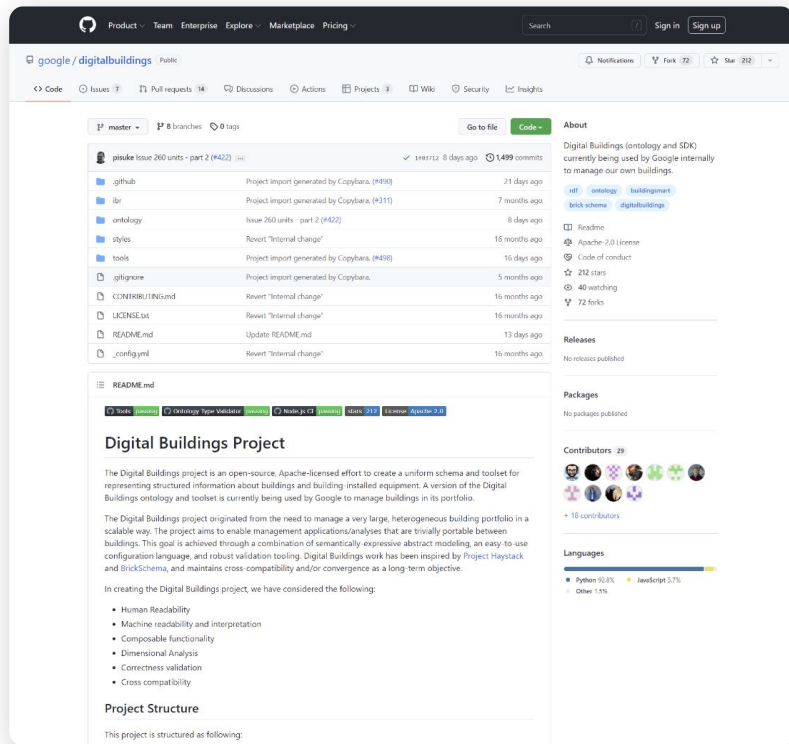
Product Team Enterprise Explore Marketplace Pricing Search / Sign in Sign up

google / digitalbuildings Public

Notifications Fork 72 Star 212

<> Code Issues 7 Pull requests 14 Discussions Actions Projects 3 Wiki Security Insights

master 8 branches 0 tags Go to file Code

pisuke Issue 260 units - part 2 (#422) ... 1f03f12 8 days ago 1,499 commits

| | | |
|---|---|---|
| .github | Project import generated by Copybara. (#490) | 21 days ago |
| ibr | Project import generated by Copybara. (#311) | 7 months ago |
| ontology | Issue 260 units - part 2 (#422) | 8 days ago |
| styles | Revert "Internal change" | 16 months ago |
| tools | Project import generated by Copybara. (#498) | 16 days ago |
| .gitignore | Project import generated by Copybara. | 5 months ago |
| CONTRIBUTING.md | Revert "Internal change" | 16 months ago |
| LICENSE.txt | Revert "Internal change" | 16 months ago |
| README.md | Update README.md | 13 days ago |
| _config.yml | Revert "Internal change" | 16 months ago |

README.md

Tools passing Ontology Type Validator passing Node.js CI passing stars 212 License Apache-2.0

Digital Buildings Project

The Digital Buildings project is an open-source, Apache-licensed effort to create a uniform schema and toolset for representing structured information about buildings and building-installed equipment. A version of the Digital Buildings ontology and toolset is currently being used by Google to manage buildings in its portfolio.

The Digital Buildings project originated from the need to manage a very large, heterogeneous building portfolio in a scalable way. The project aims to enable management applications/analyses that are trivially portable between buildings. This goal is achieved through a combination of semantically-expressive abstract modeling, an easy-to-use configuration language, and robust validation tooling. Digital Buildings work has been inspired by Project Haystack and BrickSchema, and maintains cross-compatibility and/or convergence as a long-term objective.

In creating the Digital Buildings project, we have considered the following:

• Human Readability
• Machine readability and interpretation
• Composable functionality
• Dimensional Analysis
• Correctness validation
• Cross compatibility

Project Structure

This project is structured as following:

About

Digital Buildings (ontology and SDK) currently being used by Google internally to manage our own buildings.

rdf ontology buildingsmart brick-schema digitalbuildings

Readme
Apache-2.0 License
Code of conduct
212 stars
40 watching
72 forks

Releases

No releases published

Packages

No packages published

Contributors 29

+ 18 contributors

Languages

Python 92.8% JavaScript 5.7%
Other 1.5%